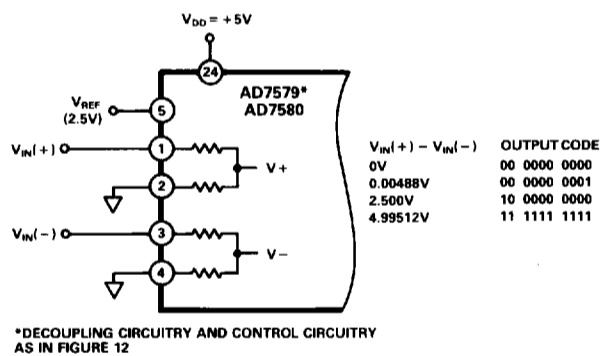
$V_{DD} = +5V$

24

AD7579*
AD7580

$V_{REF}$
(2.5V)

5

$V_{IN}(+)$

1

2

V+

$V_{IN}(-)$

3

4

V−

| $V_{IN}(+) - V_{IN}(-)$ | OUTPUT CODE |
|---|---|
| 0V | 00 0000 0000 |
| 0.00488V | 00 0000 0001 |
| 2.500V | 10 0000 0000 |
| 4.99512V | 11 1111 1111 |

*DECOUPLING CIRCUITRY AND CONTROL CIRCUITRY AS IN FIGURE 12